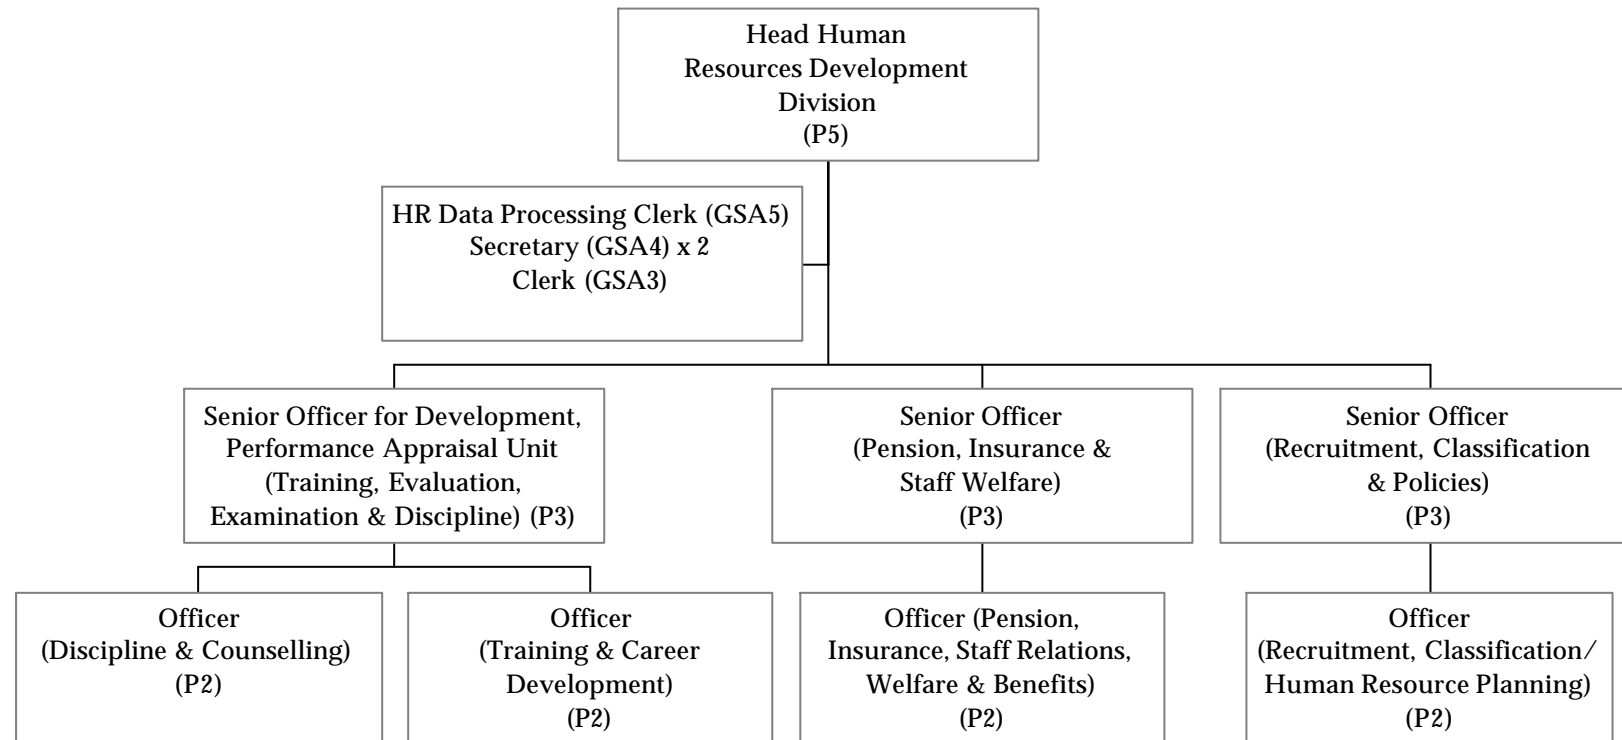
Head Human Resources Development Division (P5)

HR Data Processing Clerk (GSA5)
Secretary (GSA4) x 2
Clerk (GSA3)

Senior Officer for Development, Performance Appraisal Unit (Training, Evaluation, Examination & Discipline) (P3)

Senior Officer (Pension, Insurance & Staff Welfare) (P3)

Senior Officer (Recruitment, Classification & Policies) (P3)

Officer (Discipline & Counselling) (P2)

Officer (Training & Career Development) (P2)

Officer (Pension, Insurance, Staff Relations, Welfare & Benefits) (P2)

Officer (Recruitment, Classification/ Human Resource Planning) (P2)